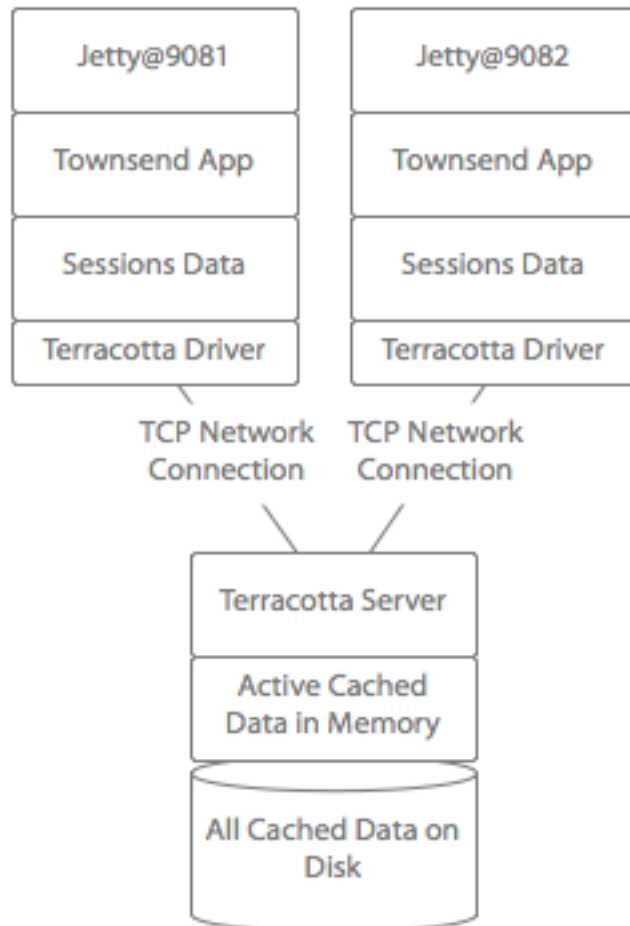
Jetty@9081

Townsend App

Sessions Data

Terracotta Driver

Jetty@9082

Townsend App

Sessions Data

Terracotta Driver

TCP Network Connection

TCP Network Connection

Terracotta Server

Active Cached Data in Memory

All Cached Data on Disk